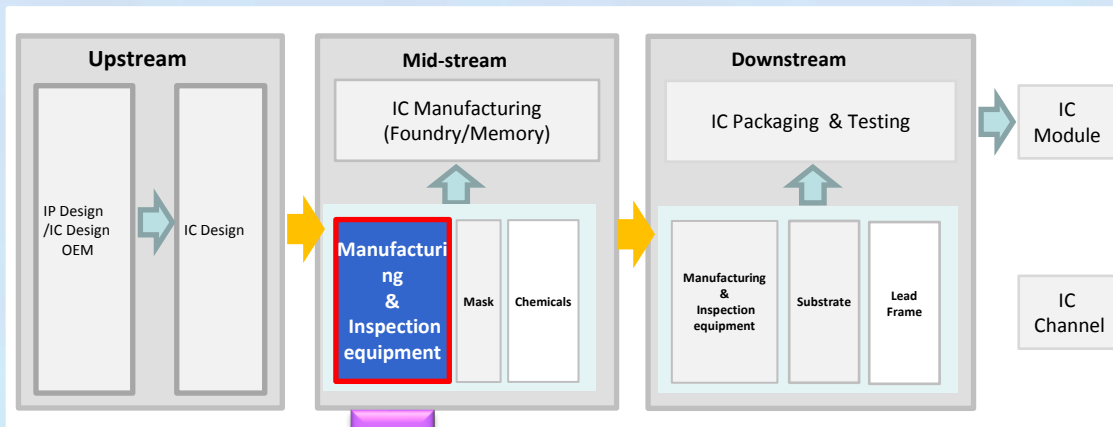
Upstream

IP Design /IC Design OEM

IC Design

Mid-stream

IC Manufacturing (Foundry/Memory)

Manufacturing & Inspection equipment

Mask

Chemicals

Downstream

IC Packaging & Testing

Manufacturing & Inspection equipment

Substrate

Lead Frame

IC Module

IC Channel